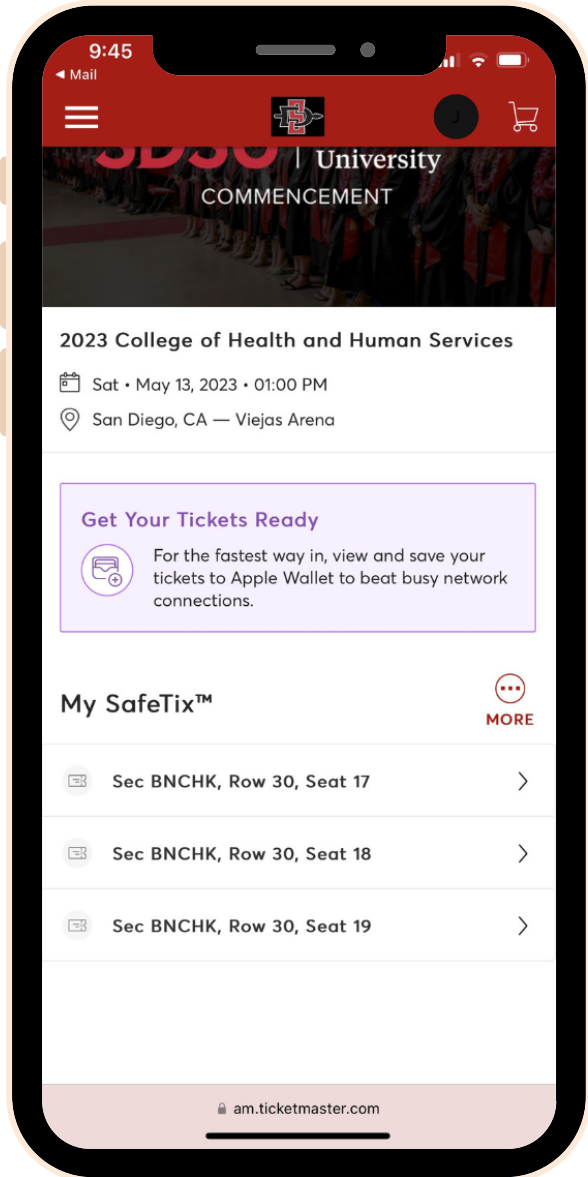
9:45
◀ Mail

J

SDSU | University
COMMENCEMENT

2023 College of Health and Human Services

Sat • May 13, 2023 • 01:00 PM

San Diego, CA — Viejas Arena

Get Your Tickets Ready

For the fastest way in, view and save your tickets to Apple Wallet to beat busy network connections.

My SafeTix™

MORE

Sec BNCHK, Row 30, Seat 17

Sec BNCHK, Row 30, Seat 18

Sec BNCHK, Row 30, Seat 19

am.ticketmaster.com